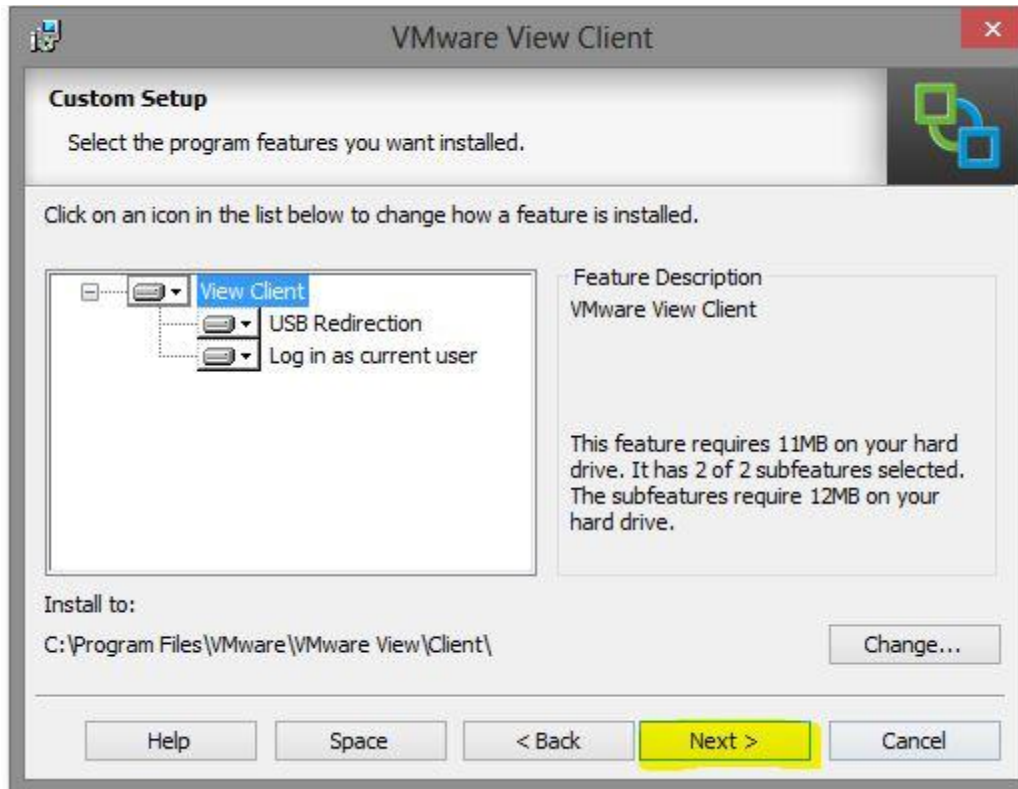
VMware View Client

Custom Setup

Select the program features you want installed.

Click on an icon in the list below to change how a feature is installed.

View Client
USB Redirection
Log in as current user

Feature Description
VMware View Client

This feature requires 11MB on your hard drive. It has 2 of 2 subfeatures selected. The subfeatures require 12MB on your hard drive.

Install to:
C:\Program Files\VMware\VMware View\Client\

Change...

Help
Space
< Back
Next >
Cancel